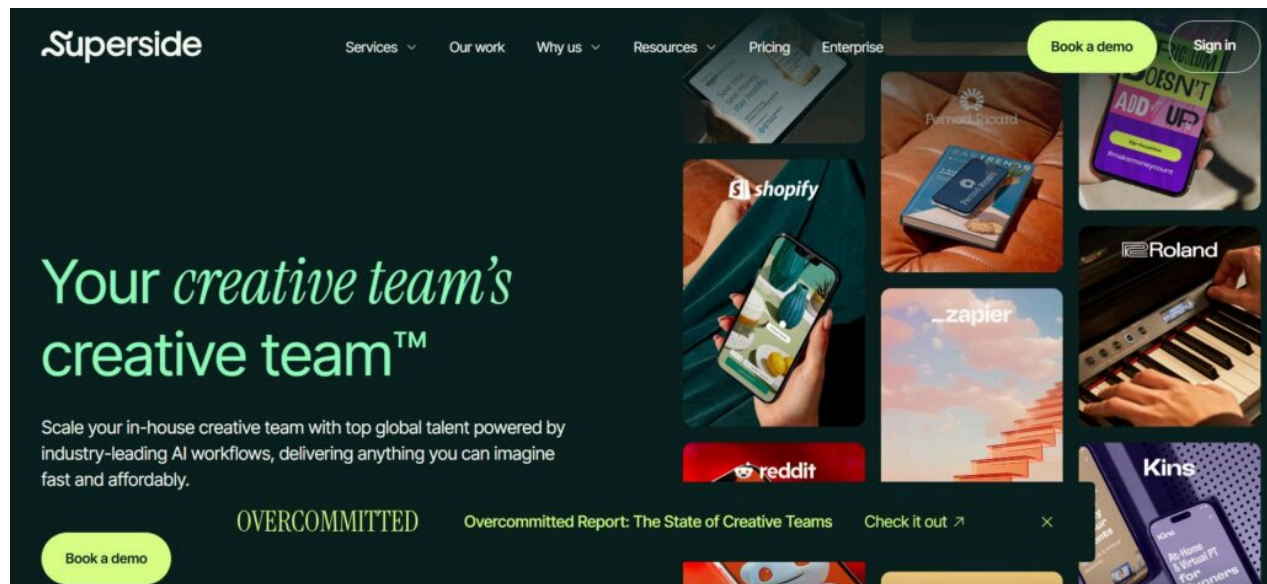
Superside

Services Our work Why us Resources Pricing Enterprise

Book a demo Sign in

Your creative team's creative team™

Scale your in-house creative team with top global talent powered by industry-leading AI workflows, delivering anything you can imagine fast and affordably.

Book a demo

shopify

Pernod Ricard

DOESN'T ADD UP

Roland

zapier

reddit

Kins

OVERCOMMITTED

Overcommitted Report: The State of Creative Teams

Check it out ↗

×